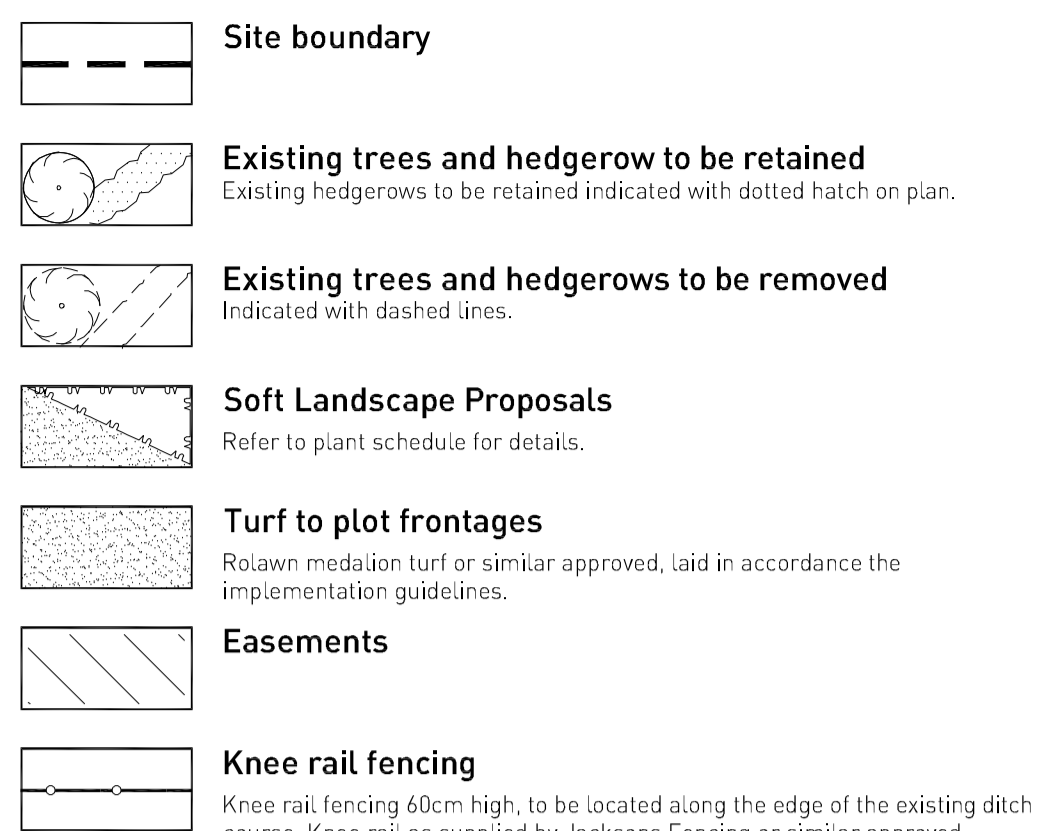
Site boundary

Existing trees and hedgerow to be retained
Existing hedgerows to be retained indicated with dotted hatch on plan.

Existing trees and hedgerows to be removed
Indicated with dashed lines.

Soft Landscape Proposals
Refer to plant schedule for details.

Turf to plot frontages
Rolawn medalion turf or similar approved, laid in accordance the implementation guidelines.

Easements

Knee rail fencing
Knee rail fencing 60cm high, to be located along the edge of the existing ditch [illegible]